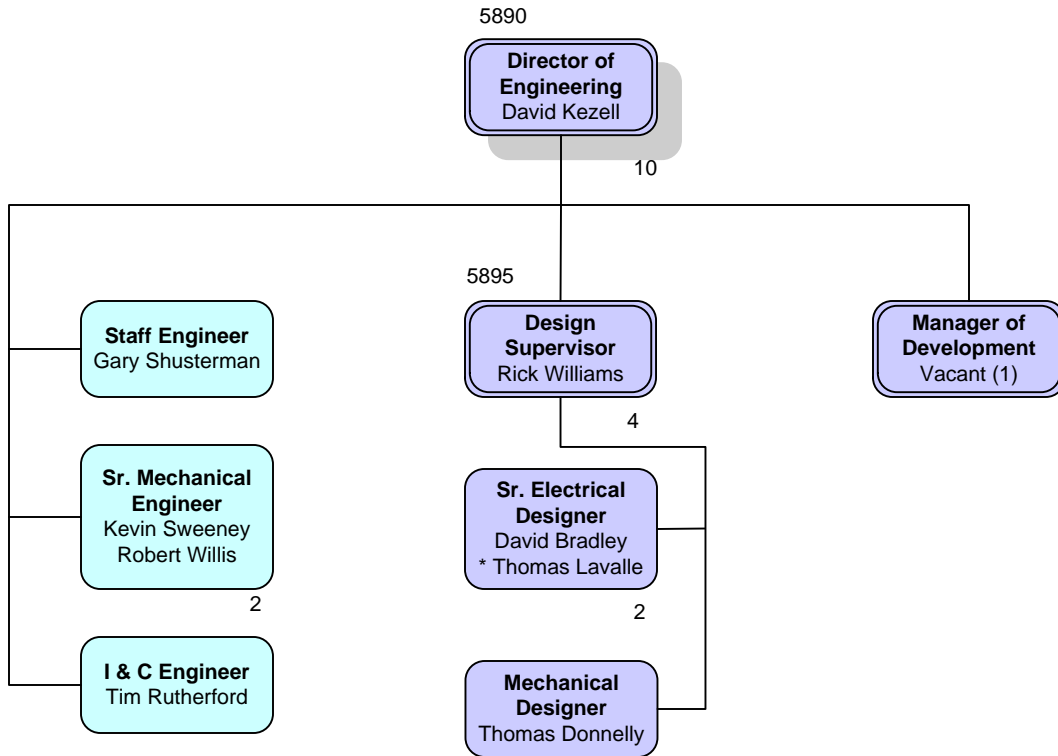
5890

Director of Engineering
David Kezell

10

5895

Staff Engineer
Gary Shusterman

Design Supervisor
Rick Williams

Manager of Development
Vacant (1)

4

Sr. Mechanical Engineer
Kevin Sweeney
Robert Willis

2

Sr. Electrical Designer
David Bradley
* Thomas Lavalle

2

I & C Engineer
Tim Rutherford

Mechanical Designer
Thomas Donnelly